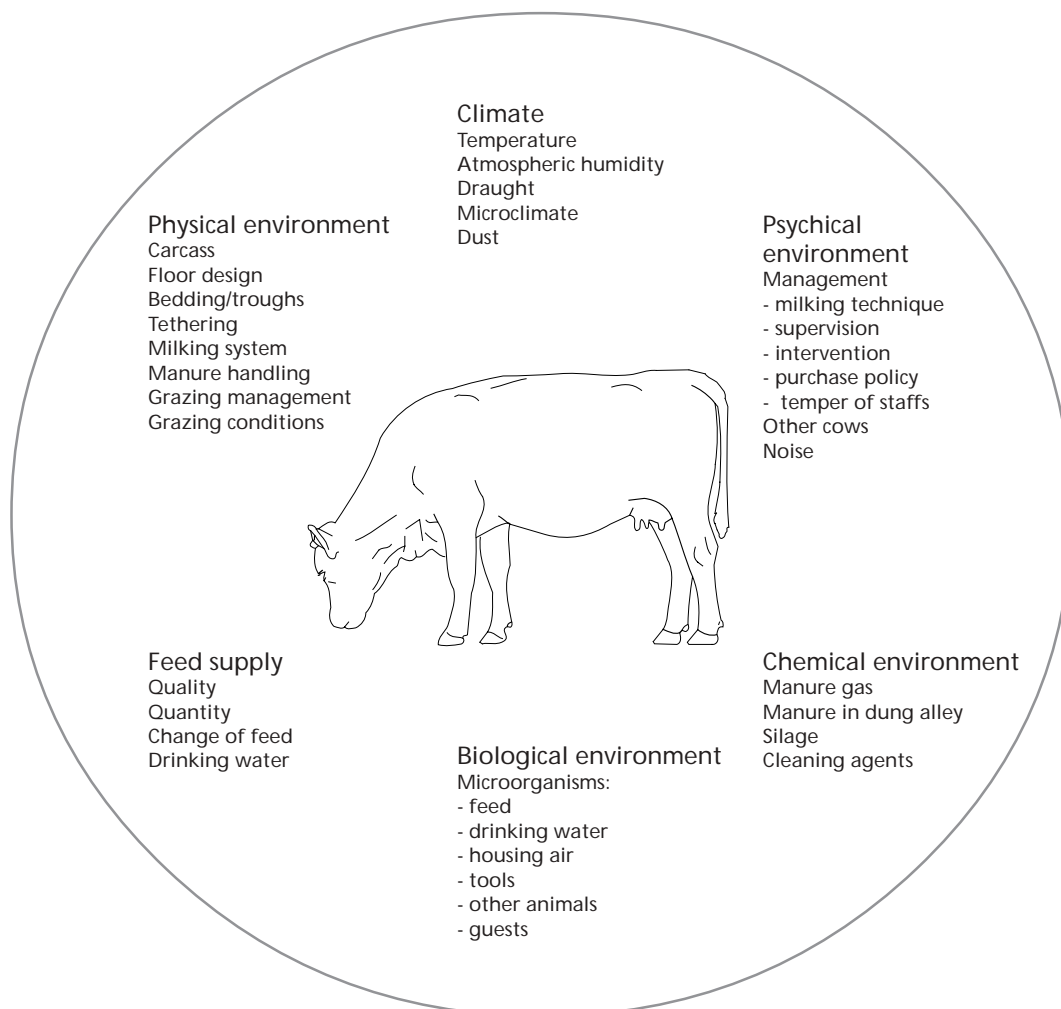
Climate
Temperature
Atmospheric humidity
Draught
Microclimate
Dust

Physical environment
Carcass
Floor design
Bedding/troughs
Tethering
Milking system
Manure handling
Grazing management
Grazing conditions

Psychical environment
Management
- milking technique
- supervision
- intervention
- purchase policy
- temper of staffs
Other cows
Noise

Feed supply
Quality
Quantity
Change of feed
Drinking water

Chemical environment
Manure gas
Manure in dung alley
Silage
Cleaning agents

Biological environment
Microorganisms:
- feed
- drinking water
- housing air
- tools
- other animals
- guests